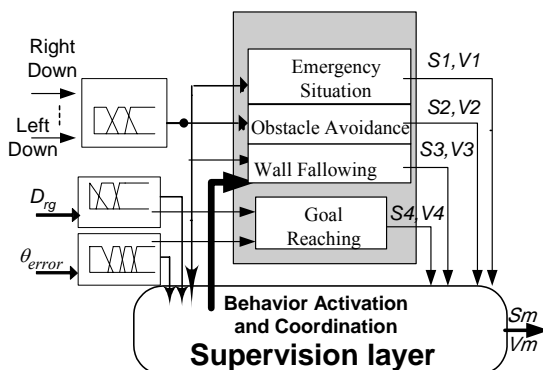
Right Down

Left Down

$D_{rg}$

$\theta_{error}$

Emergency Situation

Obstacle Avoidance

Wall Fallowing

Goal Reaching

S1, V1

S2, V2

S3, V3

S4, V4

Behavior Activation and Coordination

Supervision layer

Sm

Vm